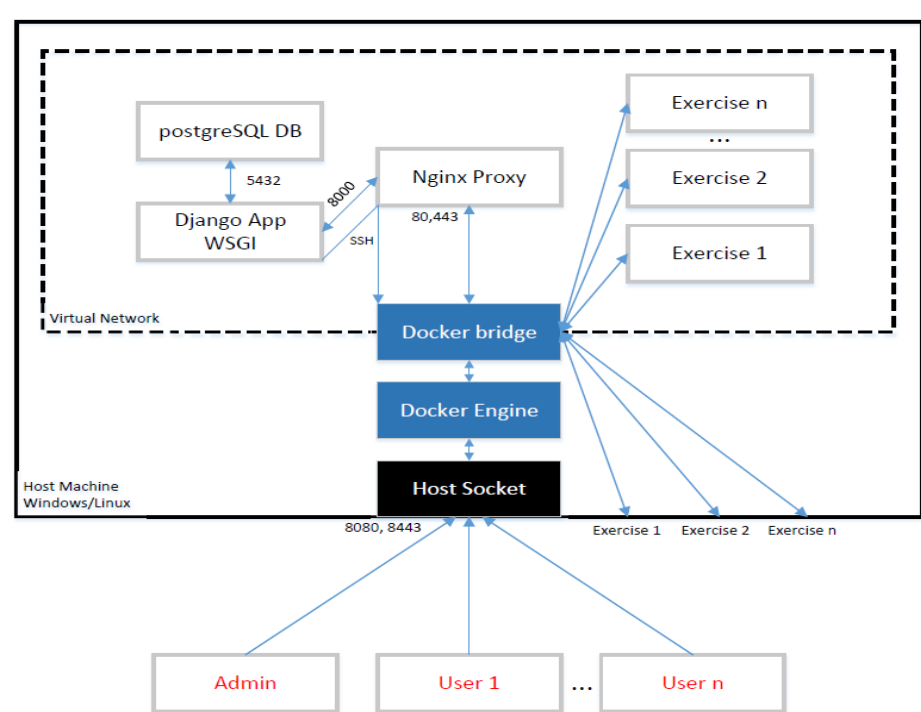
postgreSQL DB

5432

Django App
WSGI

8000

SSH

Nginx Proxy

80,443

Exercise n

...

Exercise 2

Exercise 1

Virtual Network

Docker bridge

Docker Engine

Host Machine
Windows/Linux

Host Socket

8080, 8443

Exercise 1 Exercise 2 Exercise n

Admin

User 1

...

User n